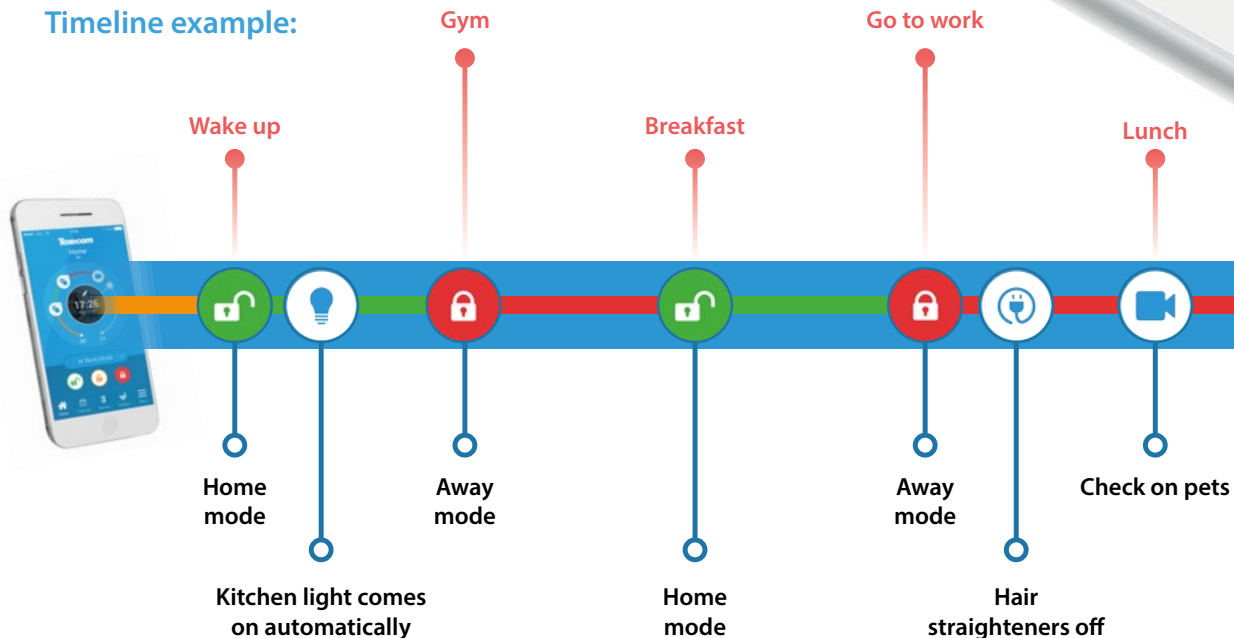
Timeline example:

Wake up

Gym

Breakfast

Go to work

Lunch

Texecom

Home

17:26

Home mode

Kitchen light comes on automatically

Away mode

Home mode

Away mode

Hair straighteners off

Check on pets